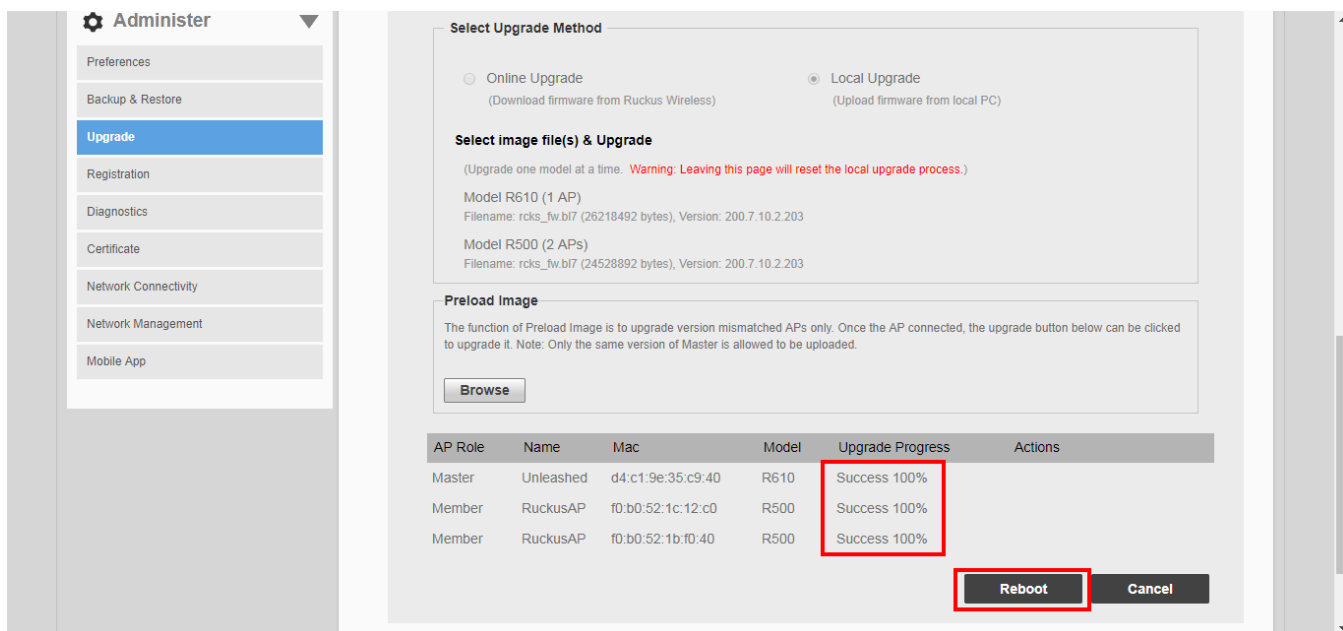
Administer

Preferences

Backup & Restore

Upgrade

Registration

Diagnostics

Certificate

Network Connectivity

Network Management

Mobile App

Select Upgrade Method

Online Upgrade
(Download firmware from Ruckus Wireless)

Local Upgrade
(Upload firmware from local PC)

Select image file(s) & Upgrade

(Upgrade one model at a time. Warning: Leaving this page will reset the local upgrade process.)

Model R610 (1 AP)
Filename: rcks_fw.bl7 (26218492 bytes), Version: 200.7.10.2.203

Model R500 (2 APs)
Filename: rcks_fw.bl7 (24528892 bytes), Version: 200.7.10.2.203

Preload Image

The function of Preload Image is to upgrade version mismatched APs only. Once the AP connected, the upgrade button below can be clicked to upgrade it. Note: Only the same version of Master is allowed to be uploaded.

Browse

| AP Role | Name | Mac | Model | Upgrade Progress | Actions |
|---|---|---|---|---|---|
| Master | Unleashed | d4:c1:9e:35:c9:40 | R610 | Success 100% | |
| Member | RuckusAP | f0:b0:52:1c:12:c0 | R500 | Success 100% | |
| Member | RuckusAP | f0:b0:52:1b:f0:40 | R500 | Success 100% | |

Reboot

Cancel